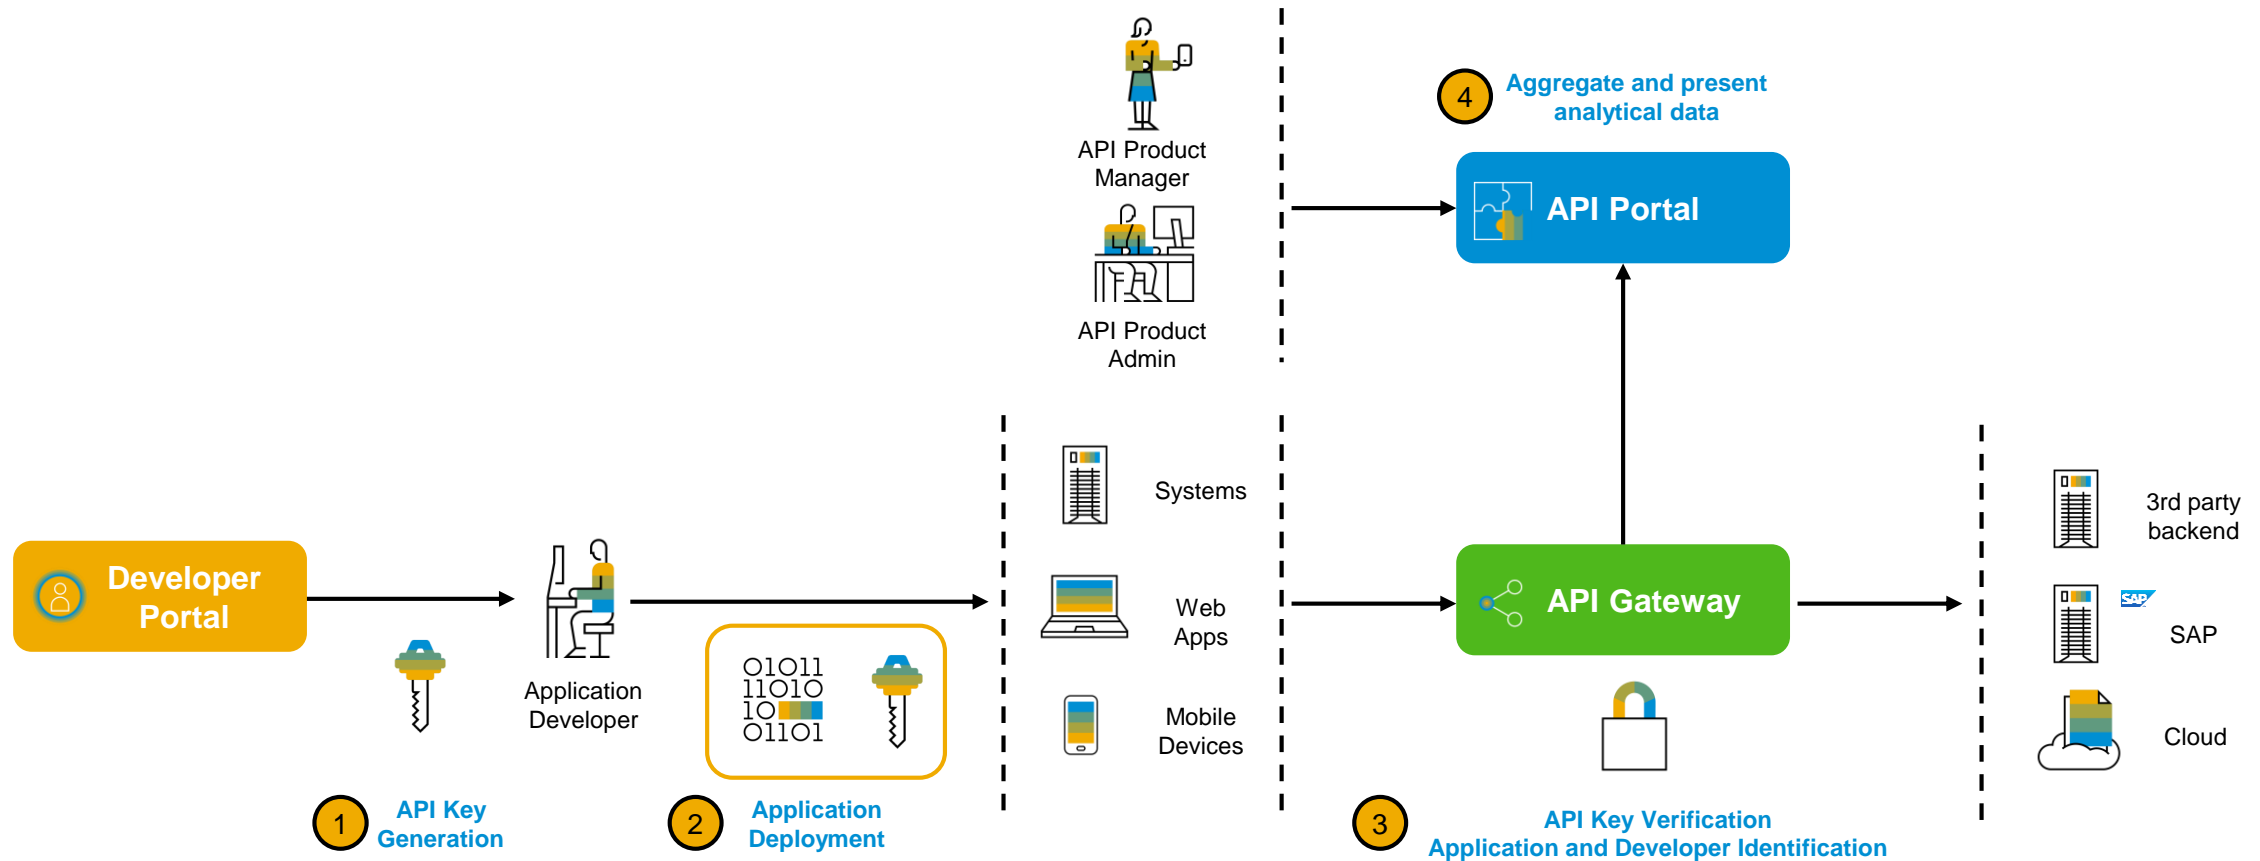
API Product Manager

API Product Admin

4 Aggregate and present analytical data

API Portal

Developer Portal

Application Developer

01011
11010
10
01101

Systems

Web Apps

Mobile Devices

API Gateway

3rd party backend

SAP

SAP

Cloud

1 API Key Generation

2 Application Deployment

3 API Key Verification Application and Developer Identification